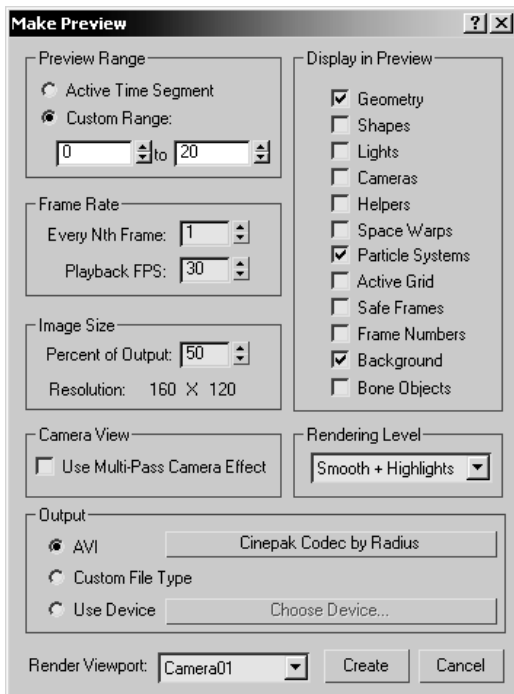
Make Preview
?
X

Preview Range
Active Time Segment
Custom Range:
0 to 20

Frame Rate
Every Nth Frame: 1
Playback FPS: 30

Image Size
Percent of Output: 50
Resolution: 160 X 120

Display in Preview
Geometry
Shapes
Lights
Cameras
Helpers
Space Warps
Particle Systems
Active Grid
Safe Frames
Frame Numbers
Background
Bone Objects

Camera View
Use Multi-Pass Camera Effect

Rendering Level
Smooth + Highlights

Output
AVI
Cinepak Codec by Radius
Custom File Type
Use Device
Choose Device...

Render Viewport: Camera01
Create
Cancel